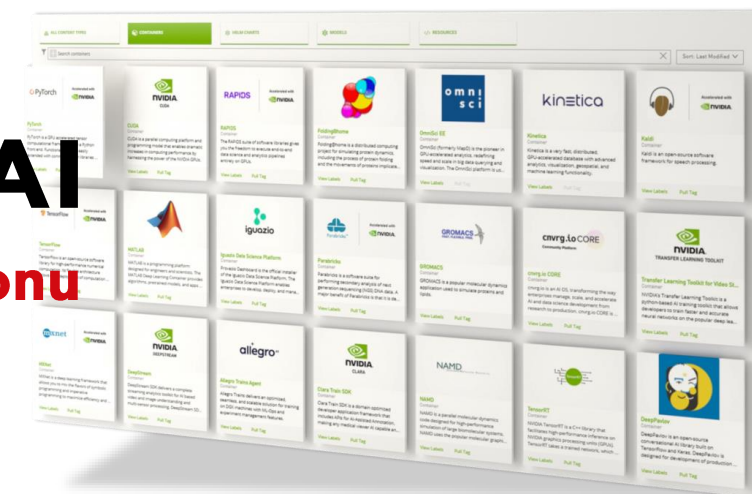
ALL CONTENT TYPES
CONTAINERS
HELM CHARTS
MODELS
RESOURCES

Search containers

Sort: Last Modified

AI
onu

PyTorch
Accelerated with NVIDIA
PyTorch
Container
PyTorch is a GPU accelerated tensor computational framework with a Python front end. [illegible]

NVIDIA
CUDA
CUDA
Container
CUDA is a parallel computing platform and programming model that enables dramatic increases in computing performance by harnessing the power of the NVIDIA GPUs.
View Labels
Pull Tag

RAPIDS
Accelerated with NVIDIA
RAPIDS
Container
The RAPIDS suite of software libraries gives you the freedom to execute end-to-end data science and analytics pipelines entirely on GPUs.
View Labels
Pull Tag

Folding@home
Container
Folding@home is a distributed computing project for simulating protein dynamics, including the process of protein folding and the movements of proteins implicate...
View Labels
Pull Tag

omni sci
OmniSci EE
Container
OmniSci (formerly MapD) is the pioneer in GPU-accelerated analytics, redefining speed and scale in big data querying and visualization. The OmniSci platform is...
View Labels
Pull Tag

kinetica
Kinetica
Container
Kinetica is a fast, distributed, GPU-accelerated database with advanced analytics, visualization, geospatial, and machine learning functionality.
View Labels
Pull Tag

Accelerated with NVIDIA
Kaldi
Container
Kaldi is an open-source software framework for speech processing.
View Labels
Pull Tag

TensorFlow
Accelerated with NVIDIA
TensorFlow
Container
TensorFlow is an open-source software library for high-performance numerical computation. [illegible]

MATLAB
Container
MATLAB is a programming platform designed for engineers and scientists. The NVIDIA GPU Cloud Deep Learning Container provides algorithms, pretrained models, and apps...
View Labels
Pull Tag

iguazio
Iguazio Data Science Platform
Container
Pronostic Dashboard is the official installer of the Iguazio Data Science Platform. The Iguazio Data Science Platform enables enterprises to develop, deploy, and mana...
View Labels
Pull Tag

Parabricks
Accelerated with NVIDIA
Parabricks
Container
Parabricks is a software suite for performing secondary analysis of next generation sequencing (NGS) DNA data. A major benefit of Parabricks is that it is de...
View Labels
Pull Tag

GROMACS
GROMACS
Container
GROMACS is a popular molecular dynamics application used to simulate proteins and lipids.
View Labels
Pull Tag

cnvrg.io CORE
Community Platform
cnvrg.io CORE
Container
cnvrg.io is an AI OS, transforming the way enterprises manage, scale, and accelerate AI and data science development from research to production. cnvrg.io CORE is...
View Labels
Pull Tag

NVIDIA
TRANSFER LEARNING TOOLKIT
Transfer Learning Toolkit for Video St...
Container
NVIDIA's Transfer Learning Toolkit is a python-based AI training toolkit that allows developers to train faster and accurate neural networks on the popular deep lea...
View Labels
Pull Tag

mxnet
MXNet
Container
MXNet is a deep learning framework that allows you to mix the flavors of symbolic programming and imperative programming to maximize efficiency and...

NVIDIA
DEEPSTREAM
DeepStream
Container
DeepStream SDK delivers a complete streaming analytics toolkit for AI based video and image understanding and multi-sensor processing. DeepStream SD...
View Labels
Pull Tag

allegro
Allegro Trains Agent
Container
Allegro Trains delivers an optimized, seamless, and scalable solution for training on DGX machines with it's DEvs and experiment management features.
View Labels
Pull Tag

NVIDIA
CLARA
Clara Train SDK
Container
Clara Train SDK is a domain optimized developer application framework that includes APIs for AI-Assisted Annotation, making any medical viewer AI capable an...
View Labels
Pull Tag

NAMD
NAMD
Container
NAMD is a parallel molecular dynamics code designed for high-performance simulation of large biomolecular systems. NAMD uses the popular molecular graph...
View Labels
Pull Tag

TensorRT
Container
NVIDIA TensorRT is a C++ library that facilitates high performance inference on NVIDIA graphics processing units (GPUs). TensorRT takes a trained network, which...
View Labels
Pull Tag

DeepPavlov
Container
DeepPavlov is an open-source conversational AI library built on TensorFlow and Keras. DeepPavlov is designed for development of production...
View Labels
Pull Tag